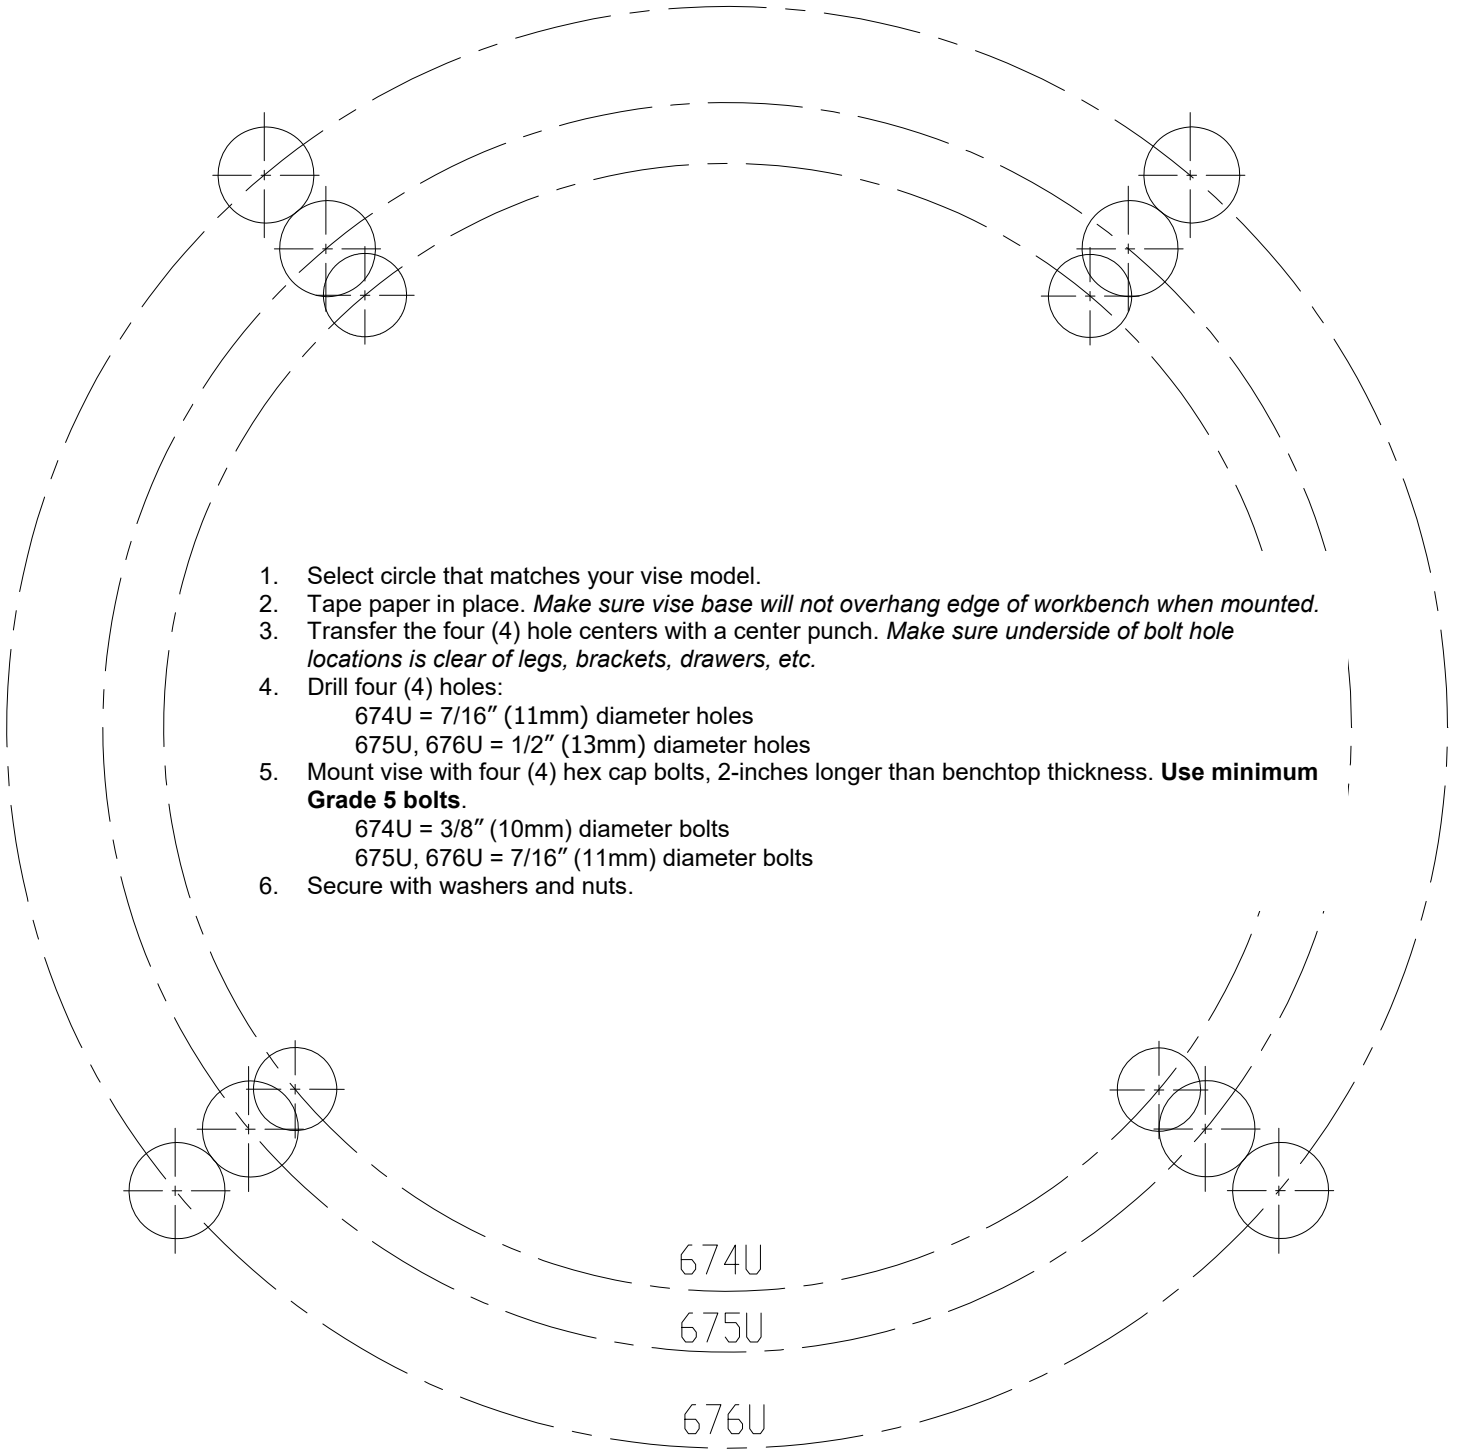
1. Select circle that matches your vise model.
2. Tape paper in place. *Make sure vise base will not overhang edge of workbench when mounted.*
3. Transfer the four (4) hole centers with a center punch. *Make sure underside of bolt hole locations is clear of legs, brackets, drawers, etc.*
4. Drill four (4) holes:
674U = 7/16″ (11mm) diameter holes
675U, 676U = 1/2″ (13mm) diameter holes
5. Mount vise with four (4) hex cap bolts, 2-inches longer than benchtop thickness. **Use minimum Grade 5 bolts**.
674U = 3/8″ (10mm) diameter bolts
675U, 676U = 7/16″ (11mm) diameter bolts
6. Secure with washers and nuts.

674U

675U

676U